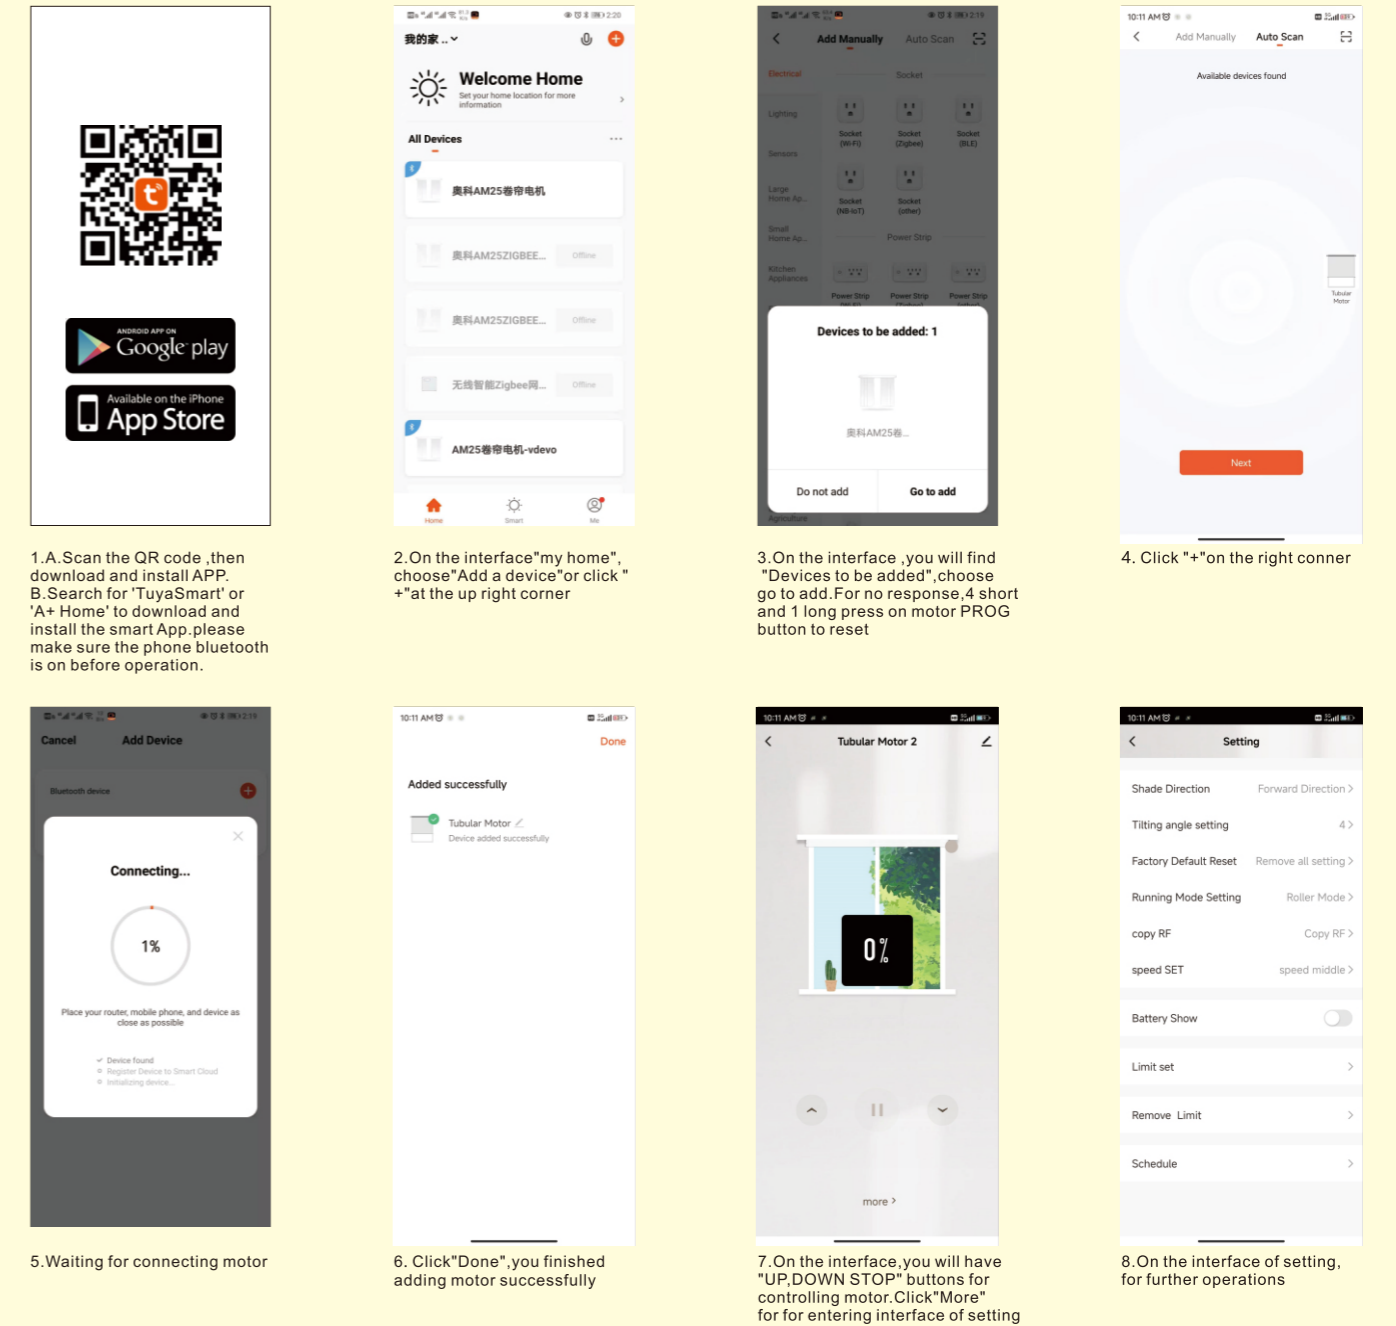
ANDROID APP ON
Google play

Available on the iPhone
App Store

1.A.Scan the QR code ,then download and install APP.
B.Search for 'TuyaSmart' or 'A+ Home' to download and install the smart App.please make sure the phone bluetooth is on before operation.

我的家 ..

Welcome Home
Set your home location for more information

All Devices

奥科AM25卷帘电机
奥科AM25ZIGBEE... Offline
奥科AM25ZIGBEE... Offline
无线智能Zigbee网... Offline
AM25卷帘电机-vdevo

Home Smart Me

2.On the interface"my home", choose"Add a device"or click "+"at the up right corner

Add Manually Auto Scan

Electrical Socket
Lighting
Sensors
Large Home Ap...
Small Home Ap...
Kitchen Appliances
Agriculture

Socket (Wi-Fi) Socket (Zigbee) Socket (BLE)
Socket (NB-IoT) Socket (other)
Power Strip
Power Strip Power Strip Power Strip

Devices to be added: 1
奥科AM25卷...
Do not add Go to add

3.On the interface ,you will find "Devices to be added",choose go to add.For no response,4 short and 1 long press on motor PROG button to reset

10:11 AM
Add Manually Auto Scan
Available devices found
Tubular Motor
Next

4. Click "+"on the right conner

Cancel Add Device
Bluetooth device

Connecting...
1%
Place your router, mobile phone, and device as close as possible
Device found
Register Device to Smart Cloud
Initializing device...

5.Waiting for connecting motor

10:11 AM
Done
Added successfully
Tubular Motor
Device added successfully

6. Click"Done",you finished adding motor successfully

10:11 AM
Tubular Motor 2
0%
more >

7.On the interface,you will have "UP,DOWN STOP" buttons for controlling motor.Click"More" for for entering interface of setting

10:11 AM
Setting
Shade Direction Forward Direction >
Tilting angle setting 4 >
Factory Default Reset Remove all setting >
Running Mode Setting Roller Mode >
copy RF Copy RF >
speed SET speed middle >
Battery Show
Limit set >
Remove Limit >
Schedule >

8.On the interface of setting, for further operations